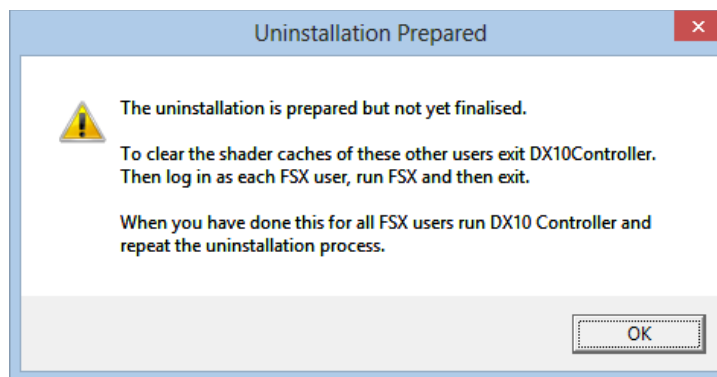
Uninstallation Prepared

The uninstallation is prepared but not yet finalised.

To clear the shader caches of these other users exit DX10Controller. Then log in as each FSX user, run FSX and then exit.

When you have done this for all FSX users run DX10 Controller and repeat the uninstallation process.

OK